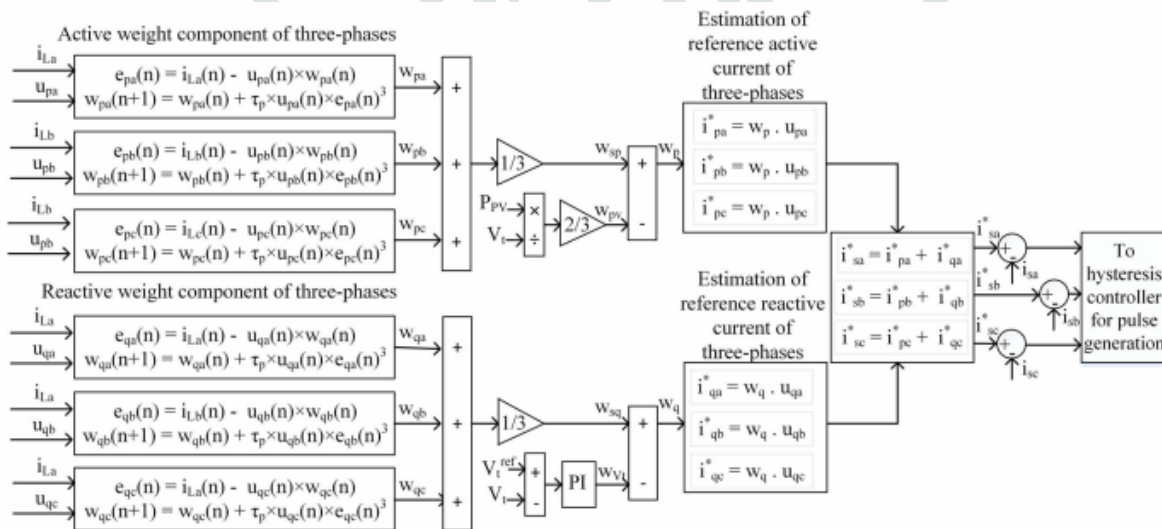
Active weight component of three-phases

$i_{La}$
$u_{pa}$
$e_{pa}(n) = i_{La}(n) - u_{pa}(n)\times w_{pa}(n)$
$w_{pa}(n+1) = w_{pa}(n) + \tau_p\times u_{pa}(n)\times e_{pa}(n)^3$
$w_{pa}$

$i_{Lb}$
$u_{pb}$
$e_{pb}(n) = i_{Lb}(n) - u_{pb}(n)\times w_{pb}(n)$
$w_{pb}(n+1) = w_{pb}(n) + \tau_p\times u_{pb}(n)\times e_{pb}(n)^3$
$w_{pb}$

$i_{Lb}$
$u_{pb}$
$e_{pc}(n) = i_{Lc}(n) - u_{pc}(n)\times w_{pc}(n)$
$w_{pc}(n+1) = w_{pc}(n) + \tau_p\times u_{pc}(n)\times e_{pc}(n)^3$
$w_{pc}$

+
+
+

1/3
$w_{sp}$
$w_p$
+
-
$P_{PV}$
$V_t$
×
÷
2/3
$w_{PV}$

Estimation of reference active current of three-phases

$i^*_{pa} = w_p \,.\, u_{pa}$
$i^*_{pb} = w_p \,.\, u_{pb}$
$i^*_{pc} = w_p \,.\, u_{pc}$

Reactive weight component of three-phases

$i_{La}$
$u_{qa}$
$e_{qa}(n) = i_{La}(n) - u_{qa}(n)\times w_{qa}(n)$
$w_{qa}(n+1) = w_{qa}(n) + \tau_p\times u_{qa}(n)\times e_{qa}(n)^3$
$w_{qa}$

$i_{La}$
$u_{qb}$
$e_{qb}(n) = i_{Lb}(n) - u_{qb}(n)\times w_{qb}(n)$
$w_{qb}(n+1) = w_{qb}(n) + \tau_p\times u_{qb}(n)\times e_{qb}(n)^3$
$w_{qb}$

$i_{La}$
$u_{qc}$
$e_{qc}(n) = i_{La}(n) - u_{qc}(n)\times w_{qc}(n)$
$w_{qc}(n+1) = w_{qc}(n) + \tau_p\times u_{qc}(n)\times e_{qc}(n)^3$
$w_{qc}$

+
+
+

1/3
$w_{sq}$
$w_q$
+
-
$V_t^{ref}$
$V_t$
+
-
PI
$w_{Vt}$

Estimation of reference reactive current of three-phases

$i^*_{qa} = w_q \,.\, u_{qa}$
$i^*_{qb} = w_q \,.\, u_{qb}$
$i^*_{qc} = w_q \,.\, u_{qc}$

$i^*_{sa} = i^*_{pa} + i^*_{qa}$
$i^*_{sb} = i^*_{pb} + i^*_{qb}$
$i^*_{sc} = i^*_{pc} + i^*_{qc}$

$i^*_{sa}$
$i^*_{sb}$
$i^*_{sc}$
+
-
$i_{sa}$
$i_{sb}$
$i_{sc}$

To hysteresis controller for pulse generation